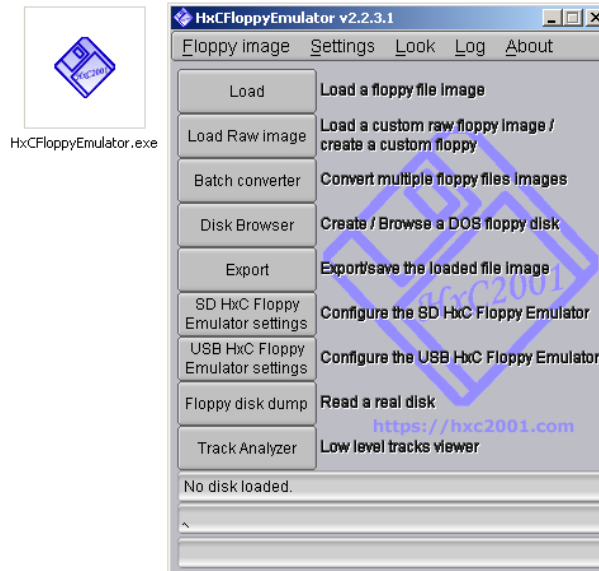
HxC2001

HxCFloppyEmulator.exe

HxCFloppyEmulator v2.2.3.1

Floppy image Settings Look Log About

Load Load a floppy file image

Load Raw image Load a custom raw floppy image / create a custom floppy

Batch converter Convert multiple floppy files images

Disk Browser Create / Browse a DOS floppy disk

Export Export/save the loaded file image

SD HxC Floppy Emulator settings Configure the SD HxC Floppy Emulator

USB HxC Floppy Emulator settings Configure the USB HxC Floppy Emulator

Floppy disk dump Read a real disk

Track Analyzer Low level tracks viewer

HxC2001

https://hxc2001.com

No disk loaded.